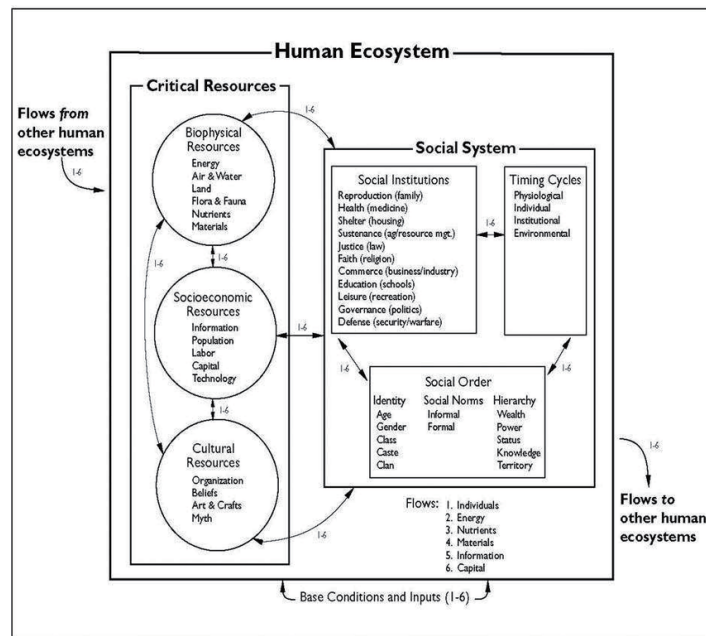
Human Ecosystem

Flows *from* other human ecosystems

1-6

Critical Resources

1-6

Biophysical Resources
Energy
Air & Water
Land
Flora & Fauna
Nutrients
Materials

1-6

1-6

Socioeconomic Resources
Information
Population
Labor
Capital
Technology

1-6

Cultural Resources
Organization
Beliefs
Art & Crafts
Myth

1-6

Social System

Social Institutions
Reproduction (family)
Health (medicine)
Shelter (housing)
Sustenance (ag/resource mgt.)
Justice (law)
Faith (religion)
Commerce (business/industry)
Education (schools)
Leisure (recreation)
Governance (politics)
Defense (security/warfare)

1-6

Timing Cycles
Physiological
Individual
Institutional
Environmental

1-6

1-6

1-6

Social Order
Identity
Age
Gender
Class
Caste
Clan

Social Norms
Informal
Formal

Hierarchy
Wealth
Power
Status
Knowledge
Territory

1-6

Flows to other human ecosystems

1-6

Flows: 1. Individuals
2. Energy
3. Nutrients
4. Materials
5. Information
6. Capital

Base Conditions and Inputs (1-6)